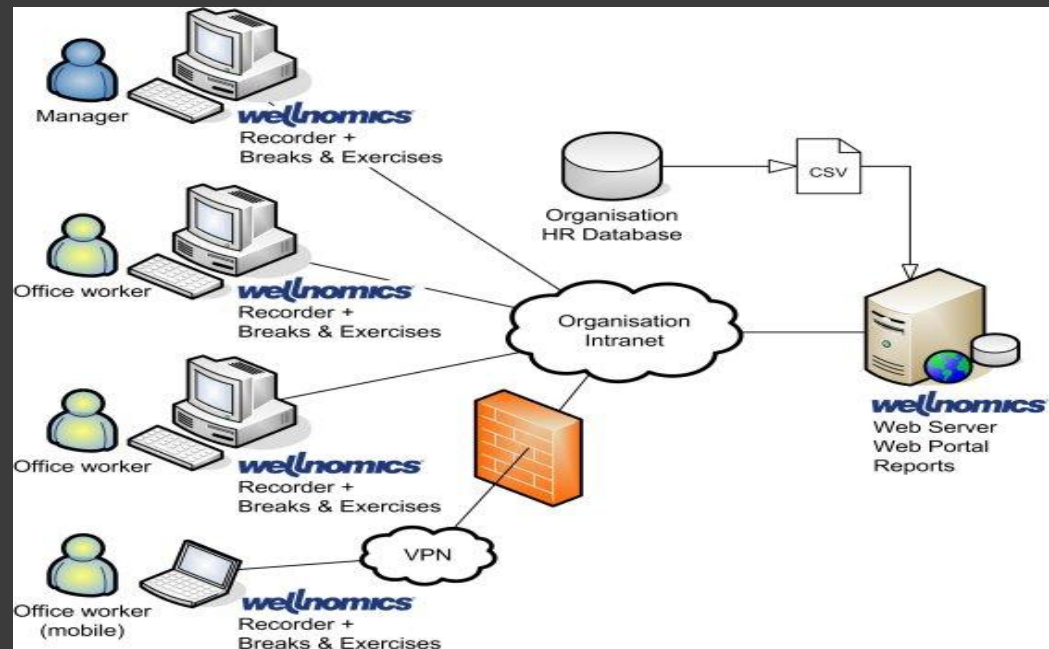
Manager

wellnomics
Recorder +
Breaks & Exercises

Organisation
HR Database

CSV

Office worker

wellnomics
Recorder +
Breaks & Exercises

Organisation
Intranet

Office worker

wellnomics
Recorder +
Breaks & Exercises

wellnomics
Web Server
Web Portal
Reports

VPN

Office worker
(mobile)

wellnomics
Recorder +
Breaks & Exercises